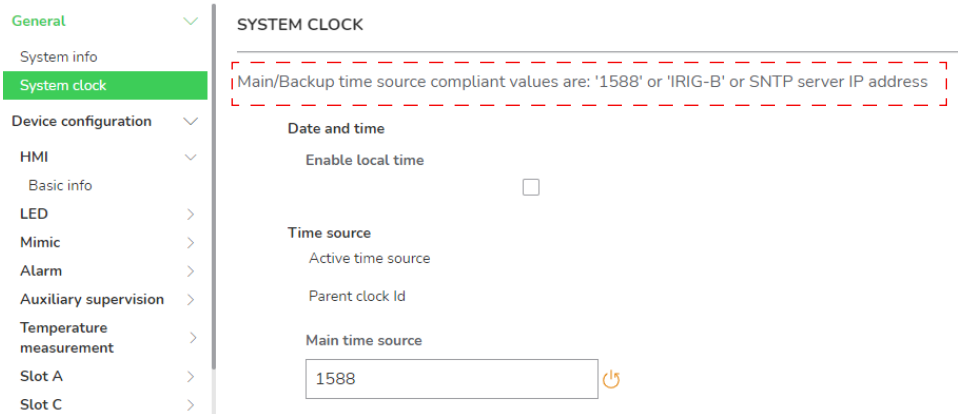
General

System info

System clock

Device configuration

HMI

Basic info

LED

Mimic

Alarm

Auxiliary supervision

Temperature measurement

Slot A

Slot C

SYSTEM CLOCK

Main/Backup time source compliant values are: '1588' or 'IRIG-B' or SNTP server IP address

Date and time

Enable local time

Time source

Active time source

Parent clock Id

Main time source

1588